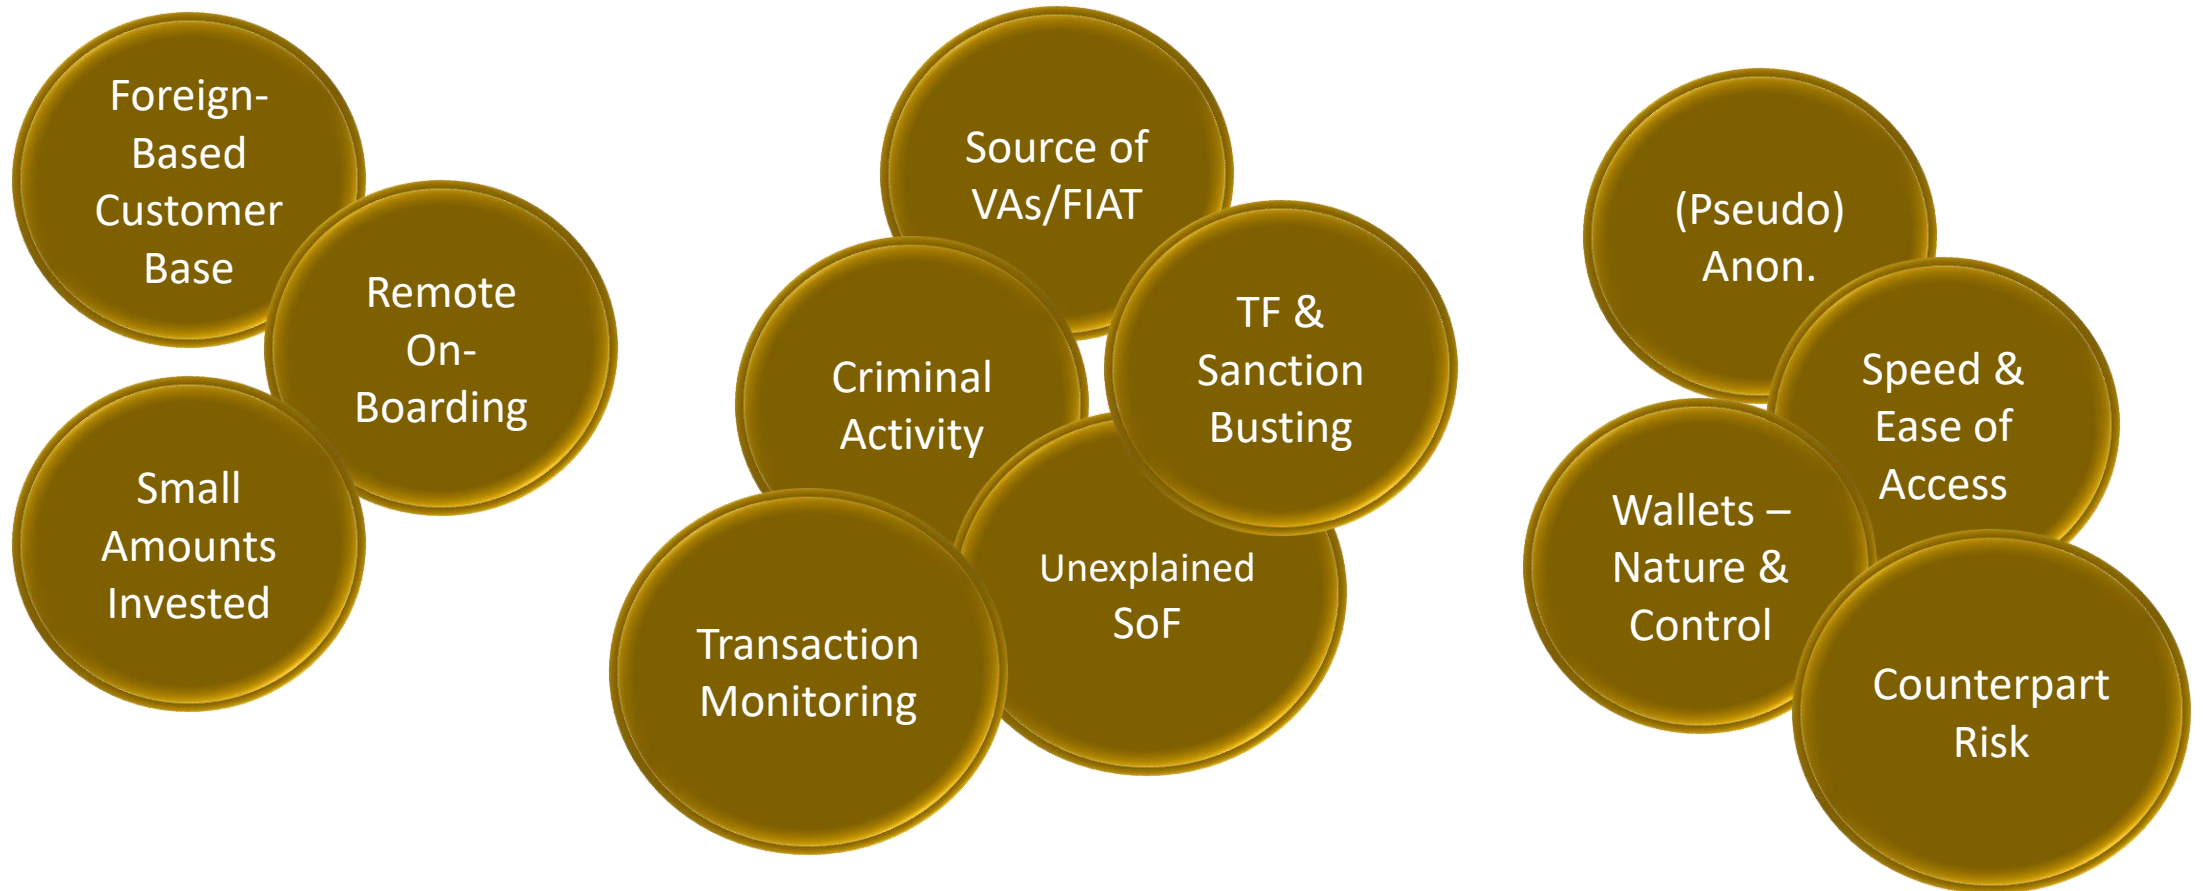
Foreign-Based Customer Base

Remote On-Boarding

Small Amounts Invested

Source of VAs/FIAT

Criminal Activity

TF & Sanction Busting

Unexplained SoF

Transaction Monitoring

(Pseudo) Anon.

Speed & Ease of Access

Wallets – Nature & Control

Counterpart Risk